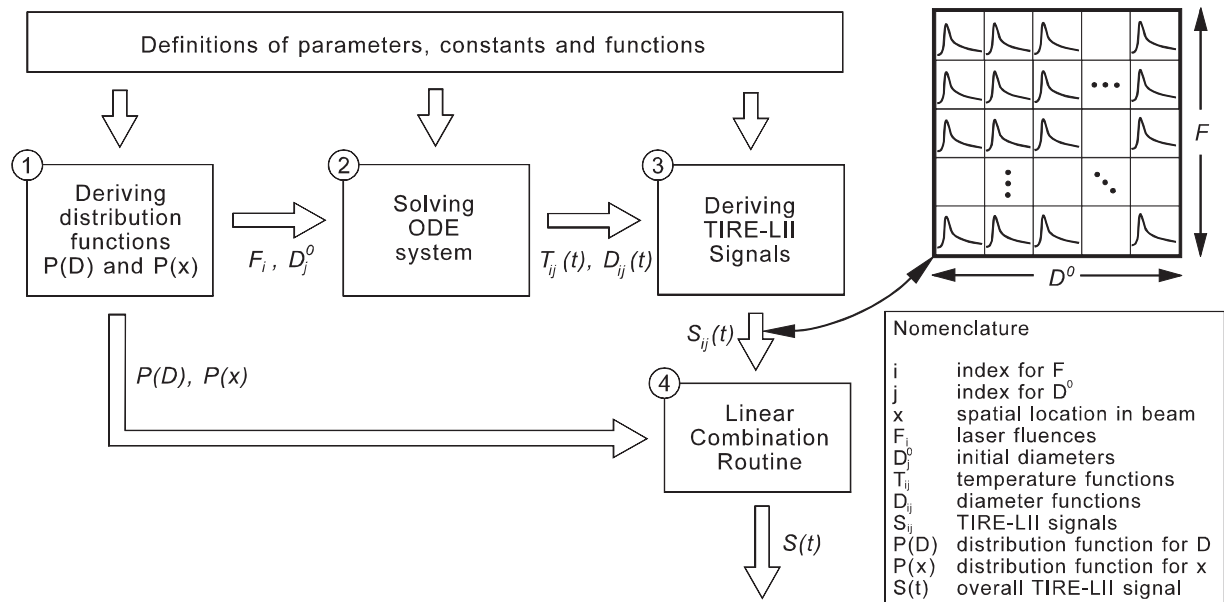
Definitions of parameters, constants and functions

1
Deriving distribution functions P(D) and P(x)

$F_i$ , $D_j^0$

2
Solving ODE system

$T_{ij}(t)$, $D_{ij}(t)$

3
Deriving TIRE-LII Signals

$\cdots$

$\vdots$

$\ddots$

$F$

$D^0$

$S_{ij}(t)$

$P(D)$, $P(x)$

4
Linear Combination Routine

$S(t)$

Nomenclature

| | |
|---|---|
| i | index for F |
| j | index for $D^0$ |
| x | spatial location in beam |
| $F_i$ | laser fluences |
| $D_j^0$ | initial diameters |
| $T_{ij}$ | temperature functions |
| $D_{ij}$ | diameter functions |
| $S_{ij}$ | TIRE-LII signals |
| P(D) | distribution function for D |
| P(x) | distribution function for x |
| S(t) | overall TIRE-LII signal |